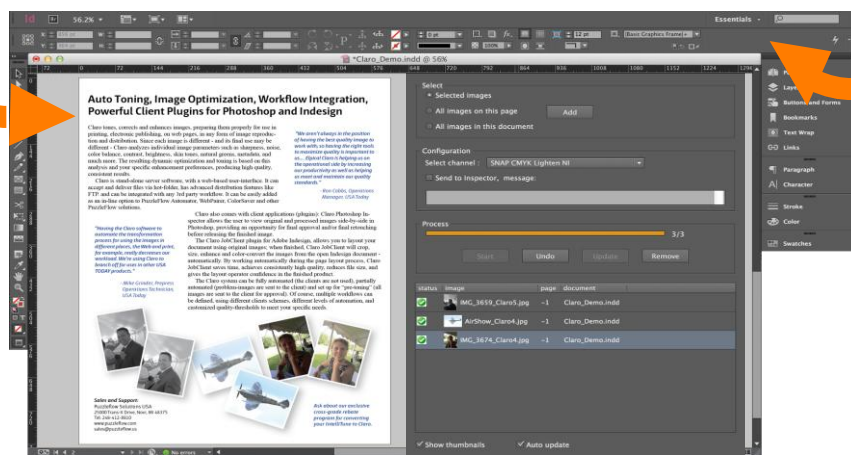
Id 56.2%

Essentials

*Claro_Demo.indd @ 56%

Auto Toning, Image Optimization, Workflow Integration, Powerful Client Plugins for Photoshop and Indesign

Claro tones, corrects and enhances images, preparing them for use in printing, electronic publishing, on web pages, in any form of image reproduction and distribution. Since each image is different - and its final use may be different - Claro analyzes individual image parameters such as sharpness, noise, color balance, contrast, brightness, skin tones, natural greens, metallics, and much more. The resulting dynamic optimization and toning is based on this analysis and your specific enhancement preferences, producing high-quality, consistent results.

Claro is stand-alone server software, with a web-based user-interface. It can accept and deliver files via hot-folder, has advanced distribution features like FTP and can be integrated with any 3rd party workflow. It can be easily added as an in-line option to PuzzleFlow Automator, WebPlanner, ColorSaver and other PuzzleFlow solutions.

"We aren't always in the position of having the best quality image to work with, so having the right tools to maximize quality is important to us... Elpical Claro is helping us on the operational side by increasing our productivity as well as helping us meet and maintain our quality standards."

Ron Cobbs, Operations Manager, USA Today

"Having the Claro software to automate the transformation process for using the images in different places, the Web and print, for example, really decreases our workload. We're using Claro to branch off for uses in other USA TODAY products."

- Mike Grimaldi, Prepress Operations Technician, USA Today

Claro also comes with client applications (plugins): Claro Photoshop Inspector allows the user to view original and processed images side-by-side in Photoshop, providing an opportunity for final approval and/or final retouching before releasing the finished image.

The Claro JobClient plugin for Adobe Indesign, allows you to layout your document using original images. When finished, Claro JobClient will crop, size, enhance and color-convert the images from the open Indesign document - automatically. By working automatically during the page layout process, Claro JobClient saves time, achieves consistently high quality, reduces file size, and gives the layout operator confidence in the finished product.

The Claro system can be fully automated (the clients are not used), partially automated (problem-images are sent to the client) and set up for "pre-toning" (all images are sent to the client for approval). Of course, multiple workflows can be defined, using different clients schemes, different levels of automation, and customized quality-thresholds to meet your specific needs.

Sales and Support
PuzzleFlow Solutions USA

Ask about our exclusive cross-grade rebate program for converting your IntelliTune to Claro.

Select
Selected images
All images on this page
Add
All images in this document

Configuration
Select channel : SNAP CMYK Lighten NI
Send to Inspector, message:

Process
3/3
Start Undo Update Remove

| status | image | page | document |
|---|---|---|---|
| | IMG_3659_Claro5.jpg | -1 | Claro_Demo.indd |
| | AirShow_Claro4.jpg | -1 | Claro_Demo.indd |
| | IMG_3674_Claro4.jpg | -1 | Claro_Demo.indd |

Show thumbnails   Auto update

Pages
Layers
Buttons and Forms
Bookmarks
Text Wrap
Links
Paragraph
Character
Stroke
Color
Swatches

No errors